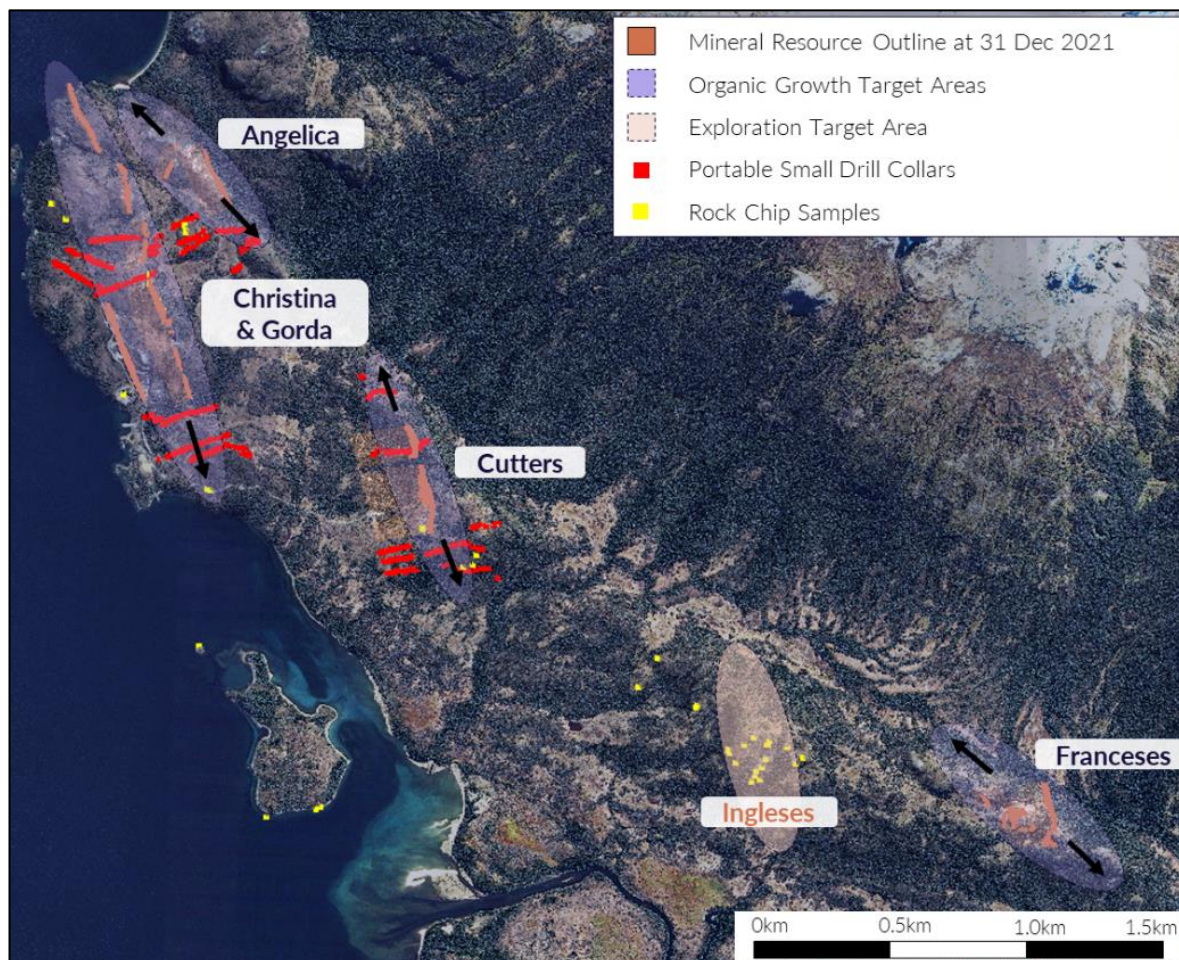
Mineral Resource Outline at 31 Dec 2021
Organic Growth Target Areas
Exploration Target Area
Portable Small Drill Collars
Rock Chip Samples

Angelica

Christina & Gorda

Cutters

Ingleses

Franceses

0km 0.5km 1.0km 1.5km